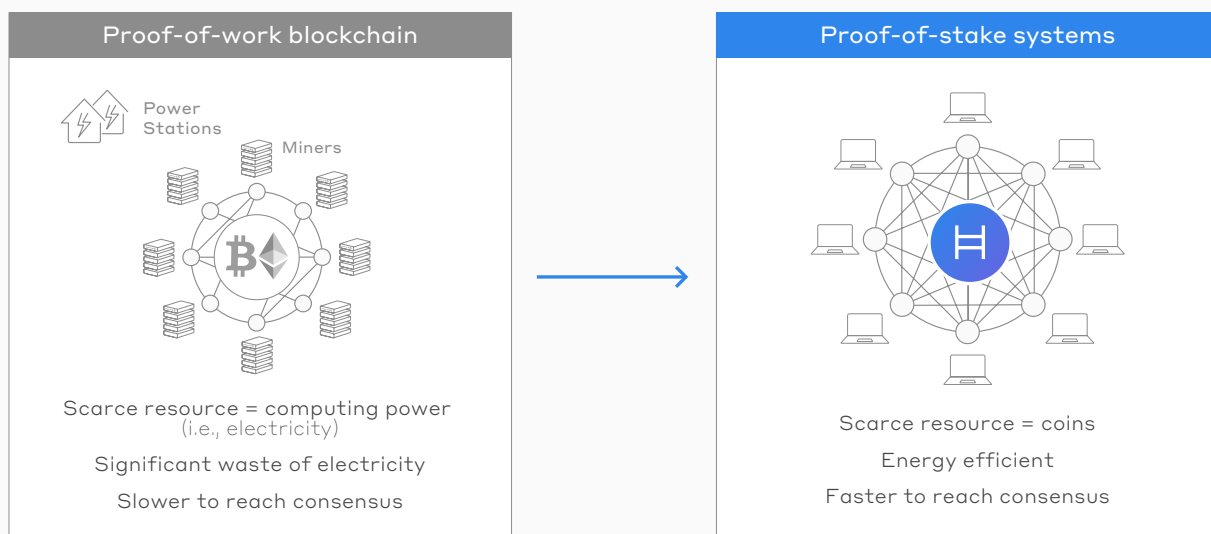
Proof-of-work blockchain

Power Stations

Miners

Scarce resource = computing power
(i.e., electricity)

Significant waste of electricity

Slower to reach consensus

Proof-of-stake systems

Scarce resource = coins

Energy efficient

Faster to reach consensus